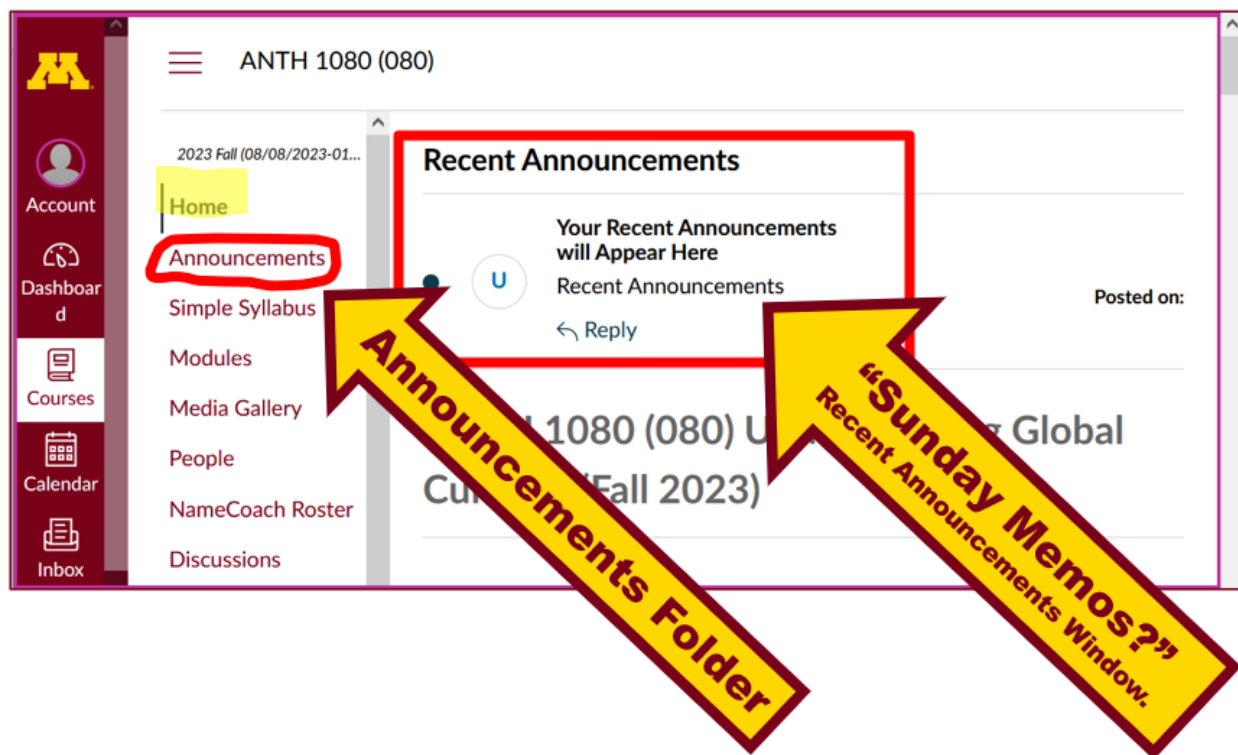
ANTH 1080 (080)

Account
Dashboard
Courses
Calendar
Inbox

2023 Fall (08/08/2023-01...
Home
Announcements
Simple Syllabus
Modules
Media Gallery
People
NameCoach Roster
Discussions

Recent Announcements

U
Your Recent Announcements will Appear Here
Recent Announcements
Reply

Posted on:

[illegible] 1080 (080) U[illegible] Global Cu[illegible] (Fall 2023)

Announcements Folder

"Sunday Memos?"
Recent Announcements Window.